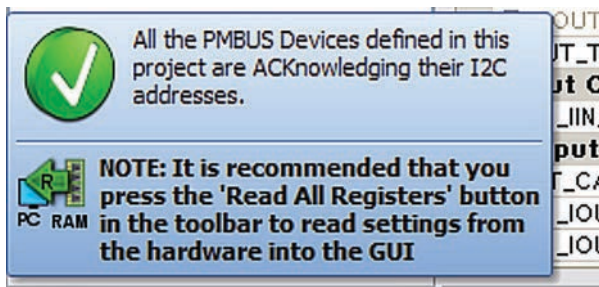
All the PMBUS Devices defined in this project are ACKnowledging their I2C addresses.

R
PC RAM

NOTE: It is recommended that you press the 'Read All Registers' button in the toolbar to read settings from the hardware into the GUI

OUT
UT_T
ut C
_IIN
put
T_CA
_IOU
_IOU